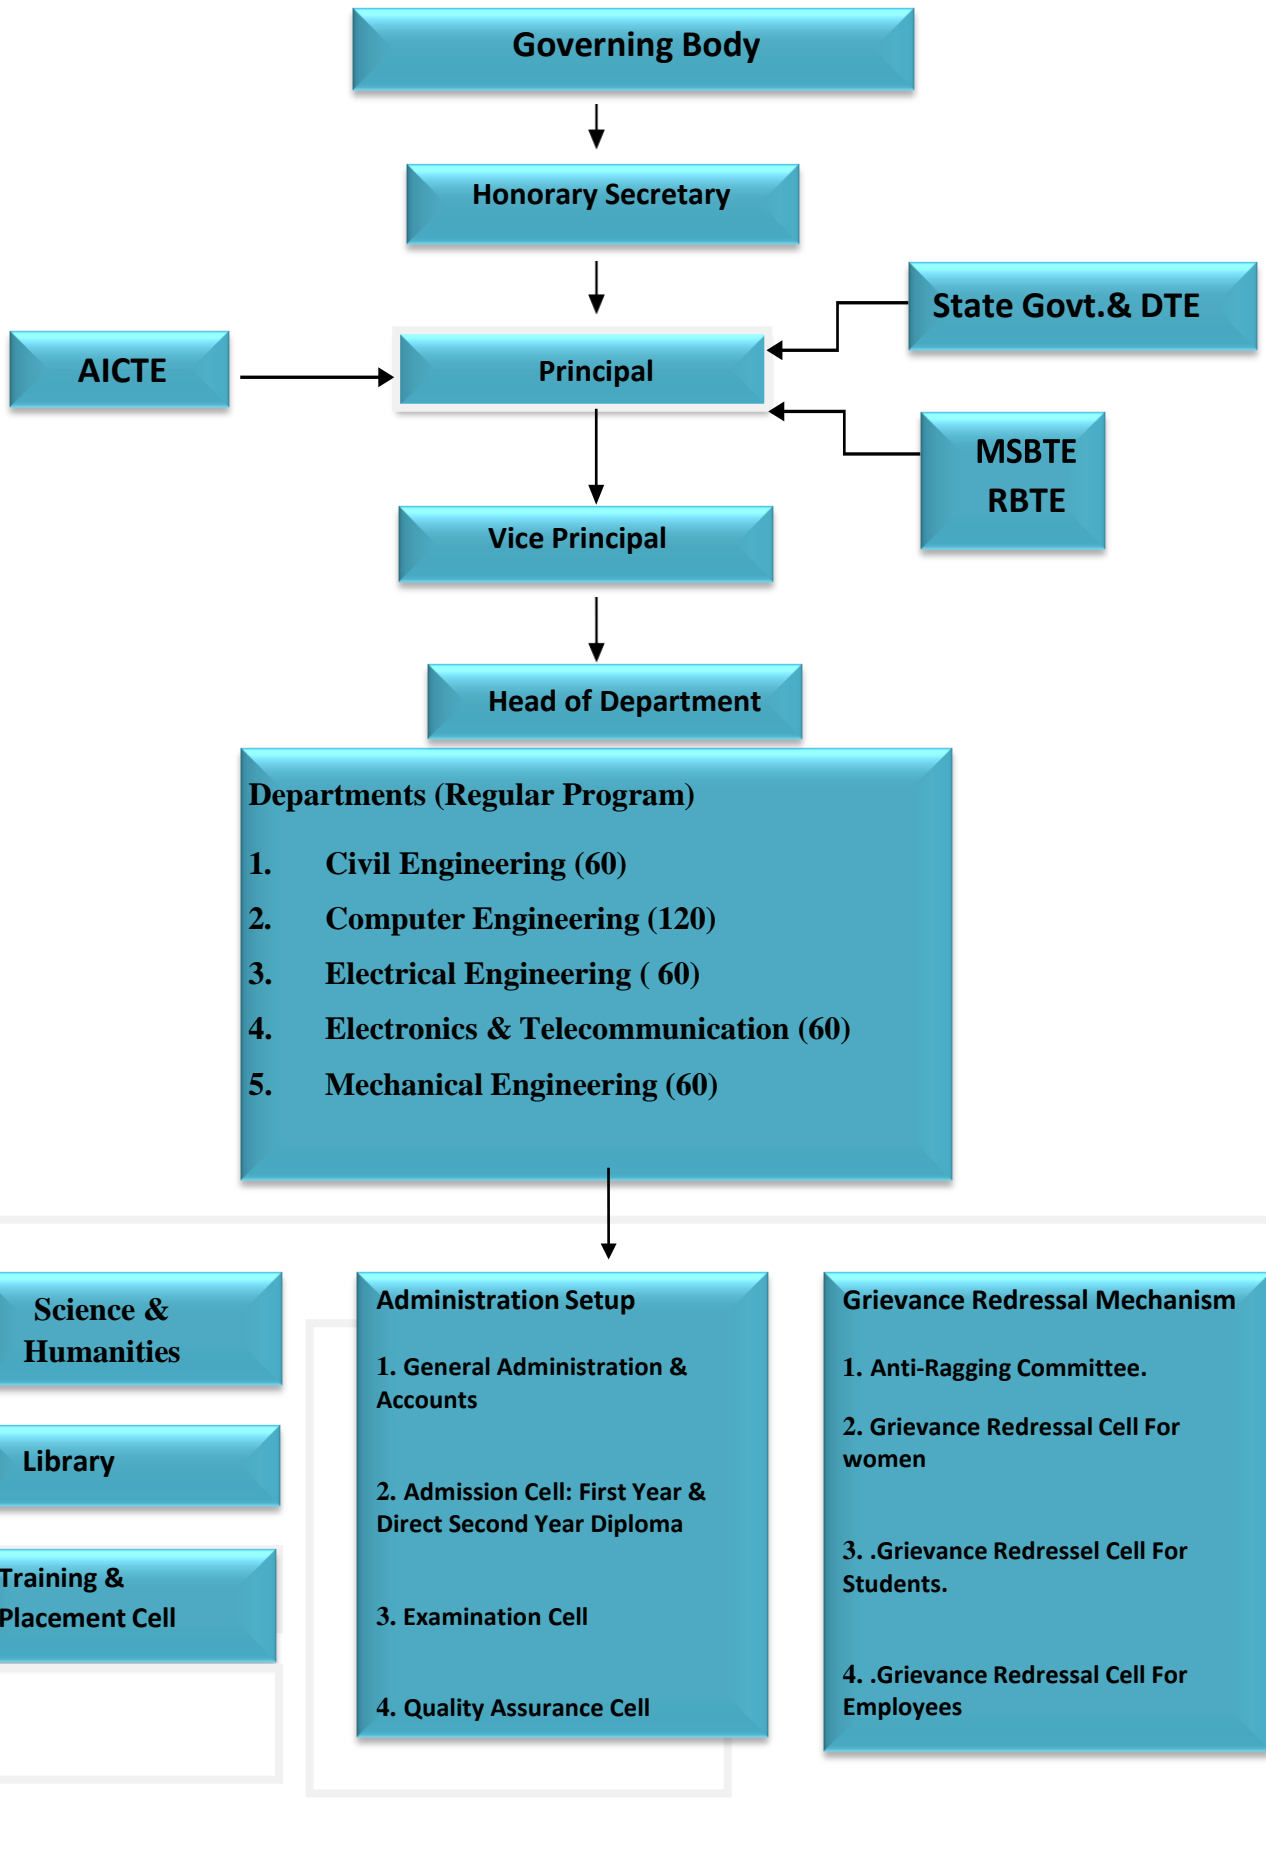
Governing Body

Honorary Secretary

State Govt.& DTE

AICTE

Principal

MSBTE
RBTE

Vice Principal

Head of Department

Departments (Regular Program)

1. Civil Engineering (60)
2. Computer Engineering (120)
3. Electrical Engineering ( 60)
4. Electronics & Telecommunication (60)
5. Mechanical Engineering (60)

Science & Humanities

Library

Training & Placement Cell

Administration Setup

1. General Administration & Accounts

2. Admission Cell: First Year & Direct Second Year Diploma

3. Examination Cell

4. Quality Assurance Cell

Grievance Redressal Mechanism

1. Anti-Ragging Committee.

2. Grievance Redressal Cell For women

3. .Grievance Redressel Cell For Students.

4. .Grievance Redressal Cell For Employees